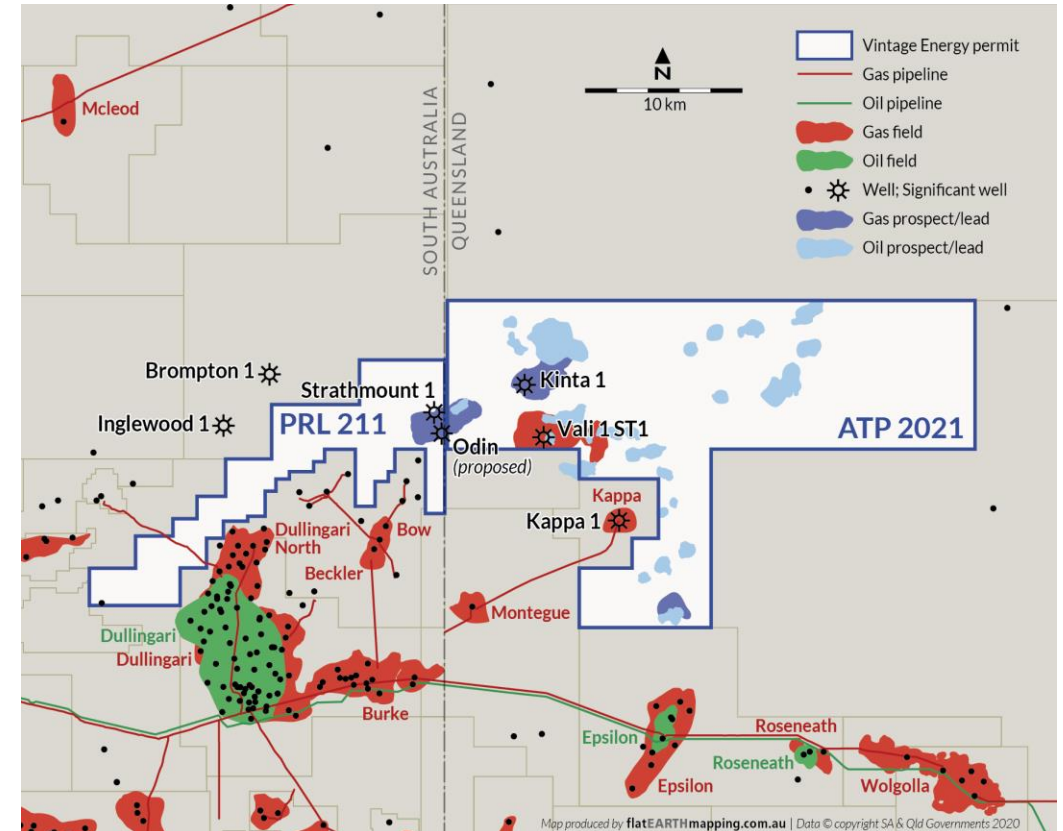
N
10 km

Vintage Energy permit
Gas pipeline
Oil pipeline
Gas field
Oil field
Well; Significant well
Gas prospect/lead
Oil prospect/lead

Mcleod

SOUTH AUSTRALIA
QUEENSLAND

Brompton 1
Strathmount 1
Inglewood 1
PRL 211
Kinta 1
Vali 1 ST1
Odin
(proposed)
ATP 2021
Kappa
Kappa 1
Dullingari North
Bow
Beckler
Montegue
Dullingari
Dullingari
Burke
Roseneath
Epsilon
Roseneath
Epsilon
Wolgolla

Map produced by flatEARTHmapping.com.au | Data © copyright SA & Qld Governments 2020